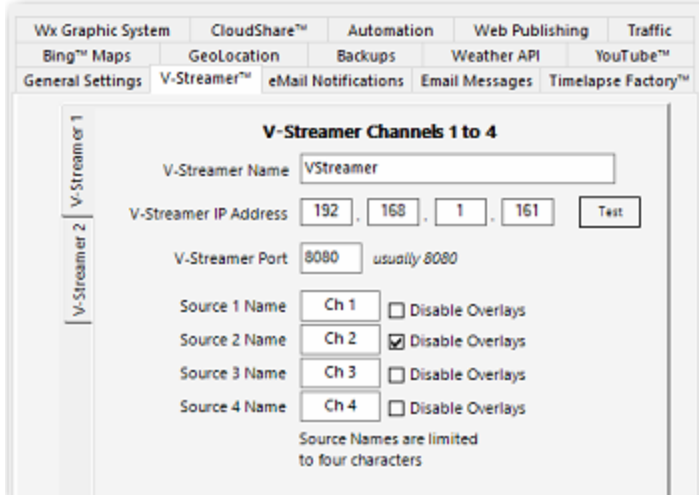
Wx Graphic System | CloudShare™ | Automation | Web Publishing | Traffic
Bing™ Maps | GeoLocation | Backups | Weather API | YouTube™
General Settings | V-Streamer™ | eMail Notifications | Email Messages | Timelapse Factory™

V-Streamer 1
V-Streamer 2

V-Streamer Channels 1 to 4

V-Streamer Name VStreamer

V-Streamer IP Address 192 . 168 . 1 . 161 Test

V-Streamer Port 8080 usually 8080

Source 1 Name Ch 1 Disable Overlays
Source 2 Name Ch 2 Disable Overlays
Source 3 Name Ch 3 Disable Overlays
Source 4 Name Ch 4 Disable Overlays

Source Names are limited to four characters